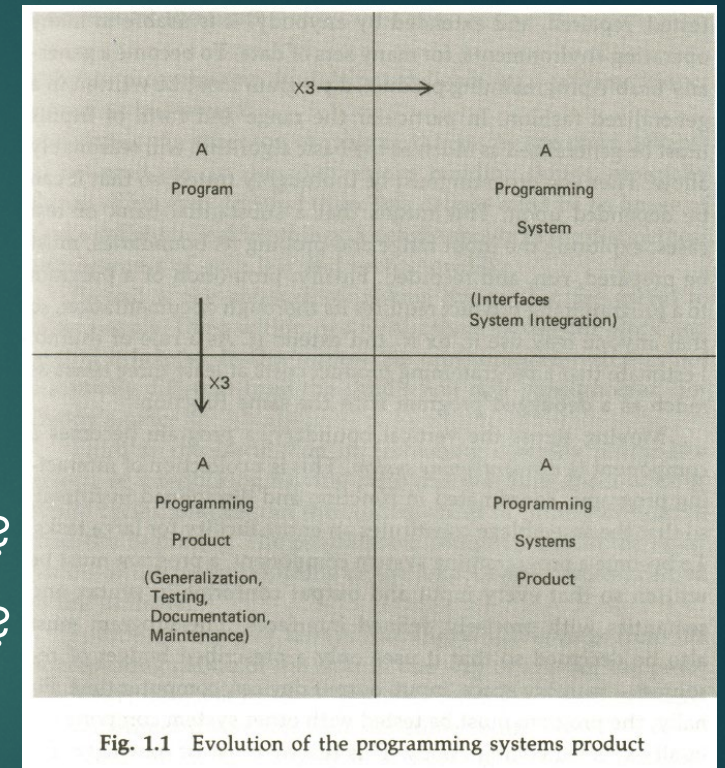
X3

A

Program

A

Programming

System

(Interfaces
System Integration)

X3

A

Programming

Product

(Generalization,
Testing,
Documentation,
Maintenance)

A

Programming

Systems

Product

Fig. 1.1 Evolution of the programming systems product